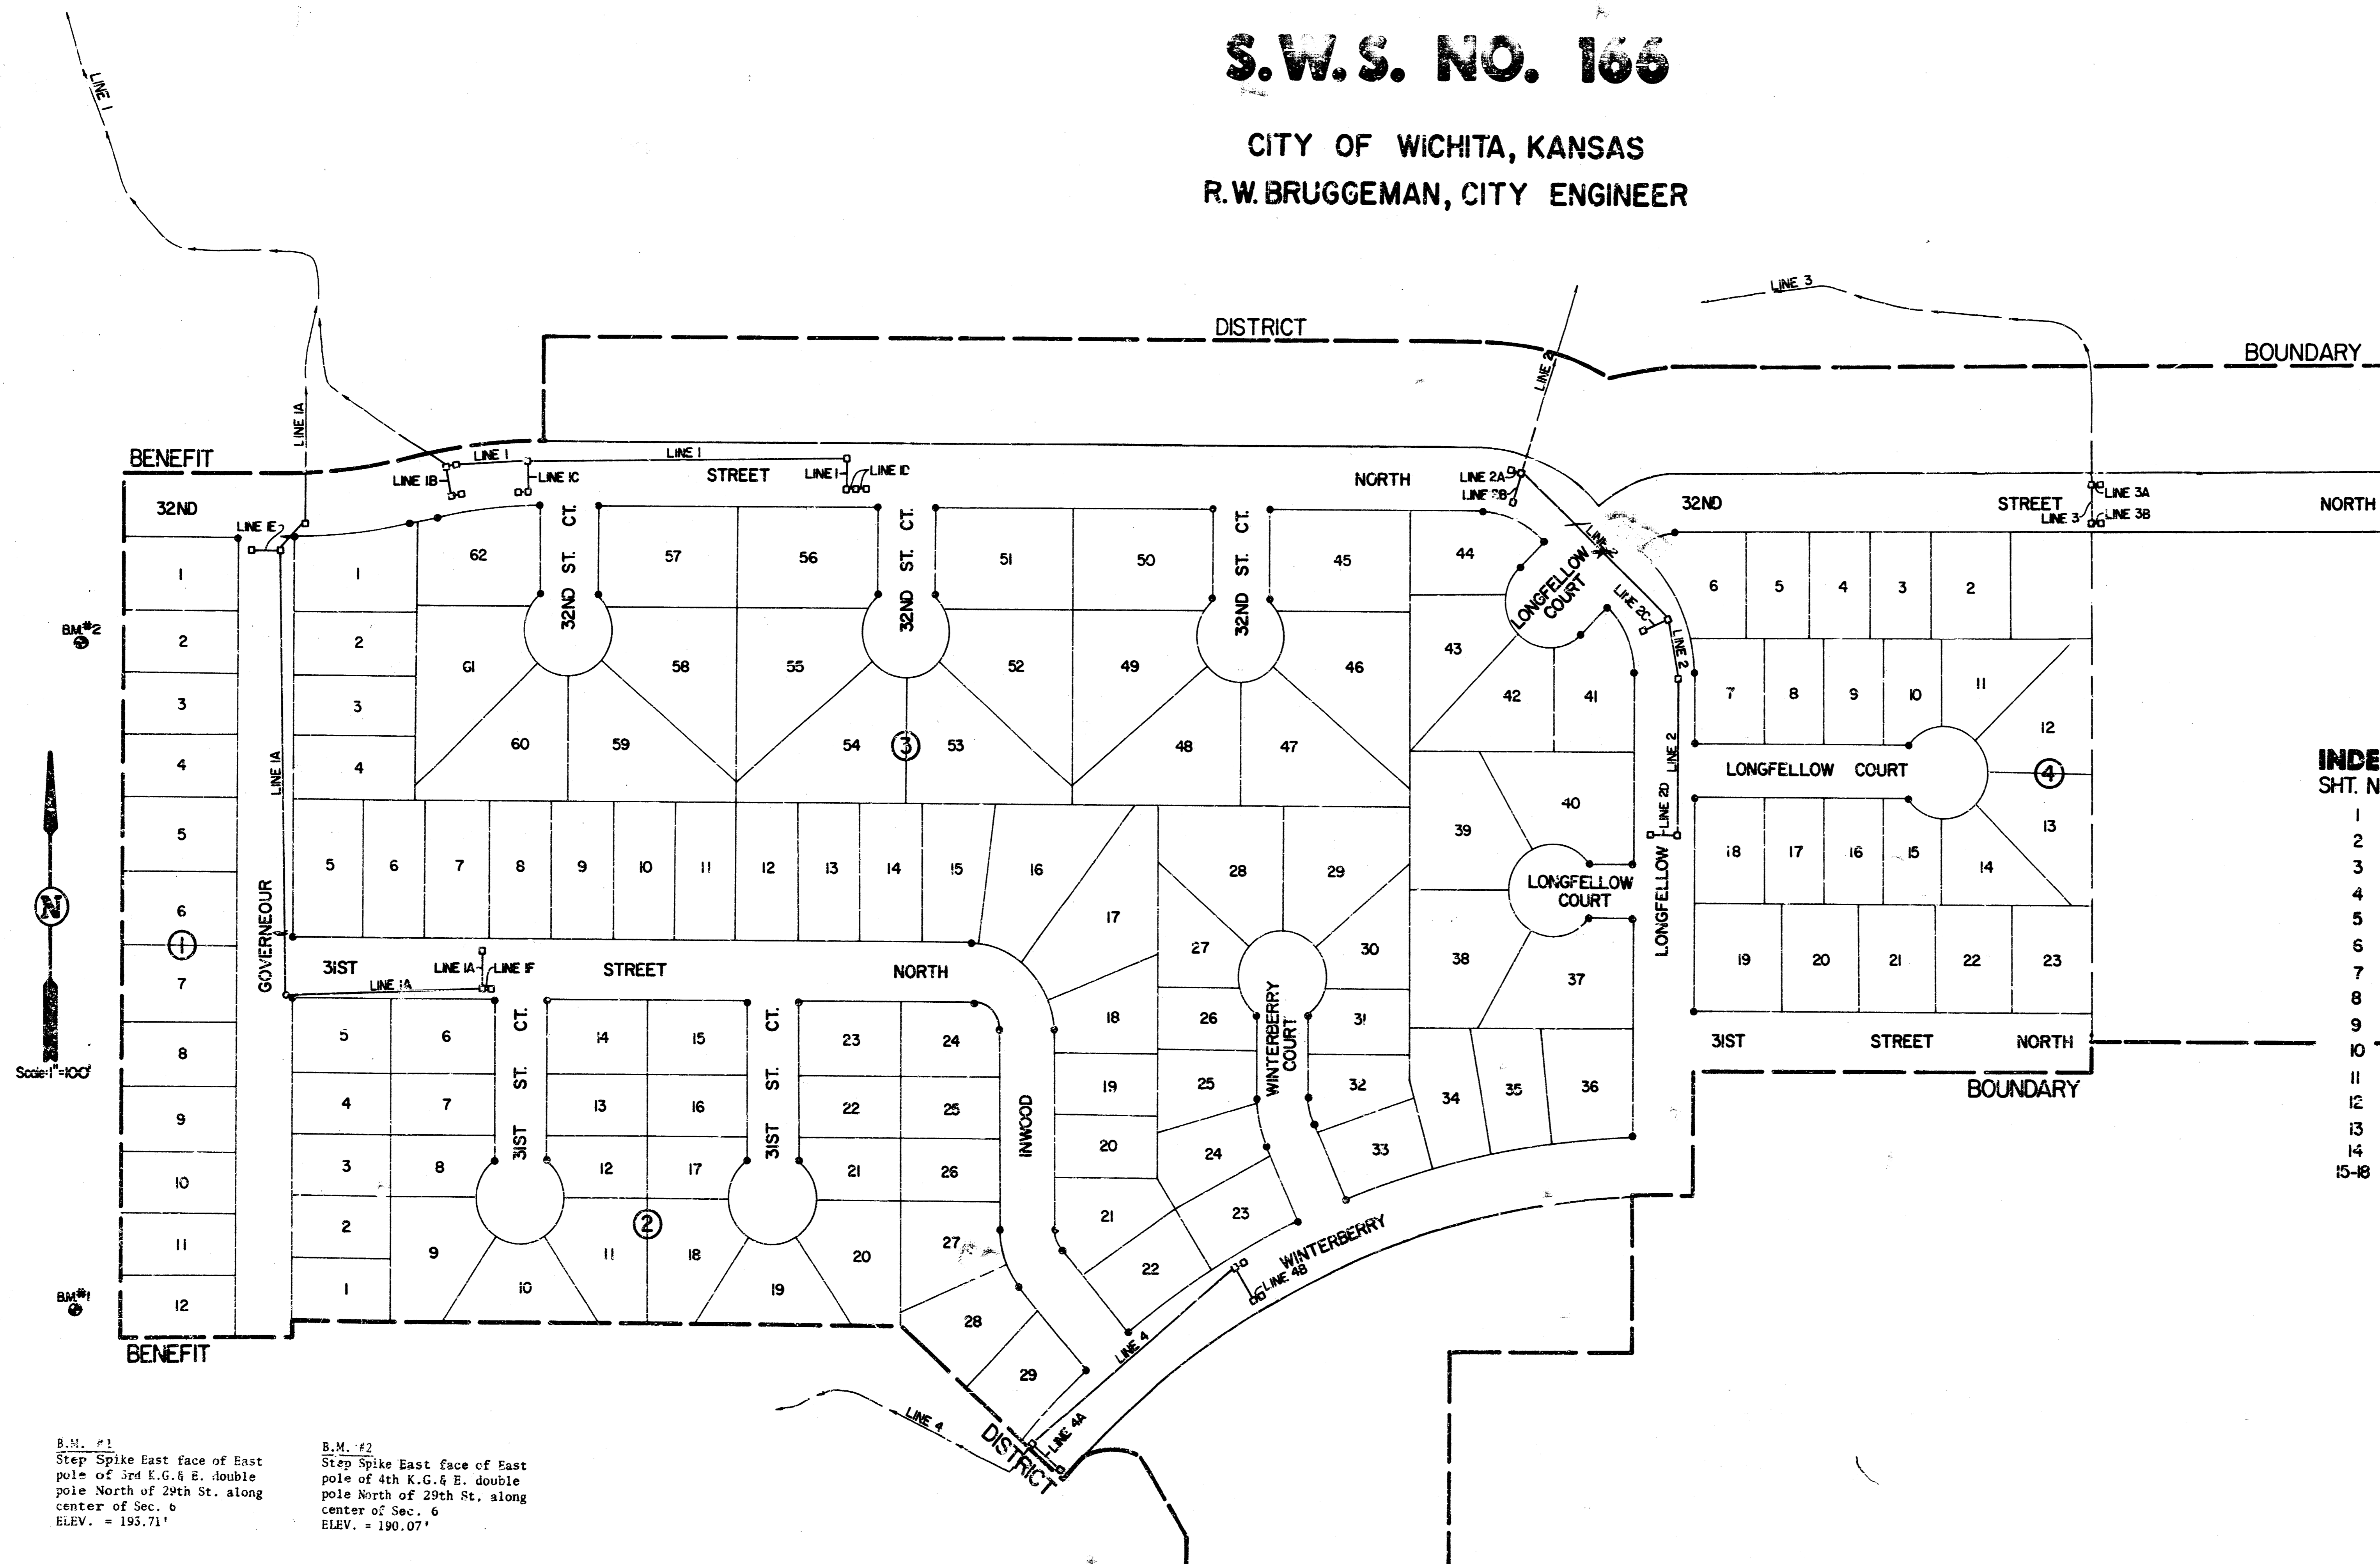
S.W.S. NO. 166

CITY OF WICHITA, KANSAS
R.W. BRUGGEMAN, CITY ENGINEER

LINE 1
LINE 3
DISTRICT
BOUNDARY
LINE 2
BENEFIT
LINE 1A
LINE 1
LINE 1
LINE 1B
LINE 1C
STREET
LINE 1
LINE 1D
NORTH
LINE 2A
LINE 2B
32ND
STREET
LINE 3A
LINE 3
LINE 3B
NORTH
32ND
LINE 1E
32ND ST. CT.
32ND ST. CT.
32ND ST. CT.
LONGFELLOW COURT
LINE 2C
LINE 2
LINE 2
LINE 2D
LONGFELLOW COURT
LONGFELLOW COURT
LONGFELLOW
BM#2
BM#1
N
Scale 1"=100'
GOVERNEOUR
LINE 1A
31ST
LINE 1A
LINE 1F
LINE 1A
STREET
NORTH
31ST ST. CT.
31ST ST. CT.
INWOOD
WINTERBERRY COURT
WINTERBERRY
LINE 4B
LINE 4
LINE 4
LINE 4A
DISTRICT
31ST
STREET
NORTH
BOUNDARY
BENEFIT

1 2 3 4 5 6 7 8 9 10 11 12
1 2 3 4 5 6 7 8 9 10 11 12 13 14 15 16 17 18 19 20 21 22 23 24 25 26 27 28 29 30 31 32 33 34 35 36 37 38 39 40 41 42 43 44 45 46 47 48 49 50 51 52 53 54 55 56 57 58 59 60 61 62
1 2 3 4 5 6 7 8 9 10 11 12 13 14 15 16 17 18 19 20 21 22 23 24 25 26 27 28 29
2 3 4 5 6 7 8 9 10 11 12 13 14 15 16 17 18 19 20 21 22 23
①②③④

INDE
SHT. N
1
2
3
4
5
6
7
8
9
10
11
12
13
14
15-18

B.M. #1
Step Spike East face of East pole of 3rd K.G.& E. double pole North of 29th St. along center of Sec. 6
ELEV. = 193.71'

B.M. #2
Step Spike East face of East pole of 4th K.G.& E. double pole North of 29th St. along center of Sec. 6
ELEV. = 190.07'